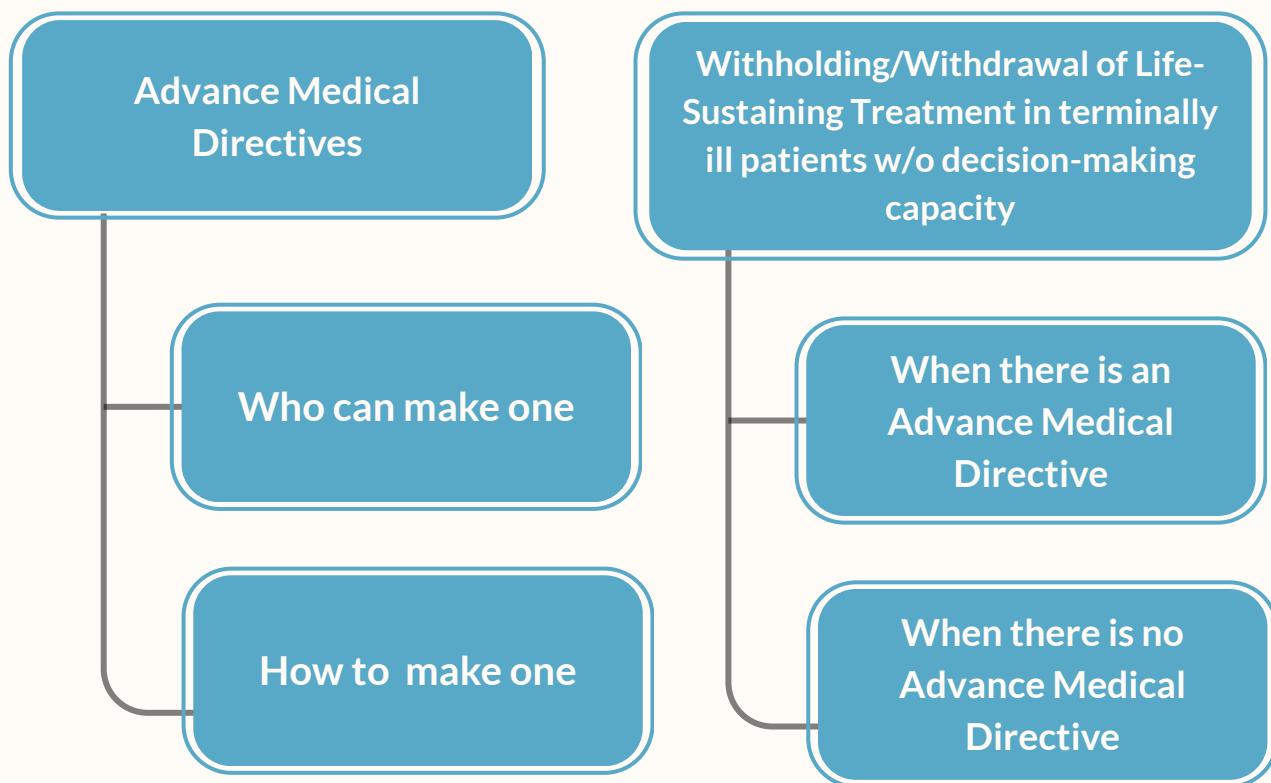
Advance Medical Directives

Who can make one

How to make one

Withholding/Withdrawal of Life-Sustaining Treatment in terminally ill patients w/o decision-making capacity

When there is an Advance Medical Directive

When there is no Advance Medical Directive